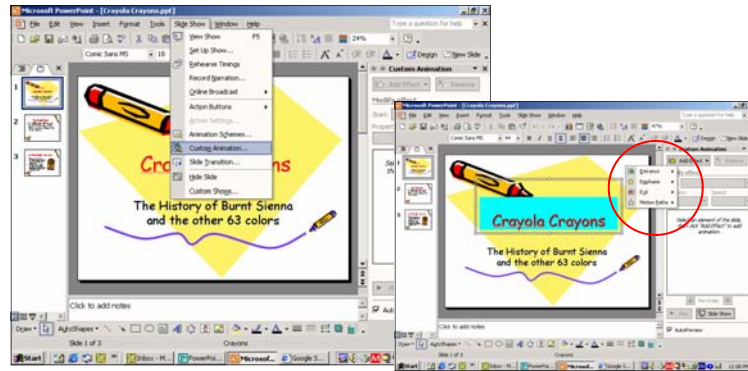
Microsoft PowerPoint - [Crayola Crayons.ppt]

File Edit View Insert Format Tools Slide Show Window Help

Type a question for help

Comic Sans MS 18

24%

Design New Slide

View Show F5
Set Up Show...
Rehearse Timings
Record Narration...
Online Broadcast
Action Buttons
Action Settings...
Animation Schemes...
Custom Animation...
Slide Transition...
Hide Slide
Custom Shows...

Custom Animation

Add Effect Remove

Cra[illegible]ons

The History of Burnt Sienna and the other 63 colors

Click to add notes

Draw AutoShapes

Slide 1 of 3 Crayons

Start Inbox - M... PowerPoi... Microsof... Google S...

Microsoft PowerPoint - [Crayola Crayons.ppt]

File Edit View Insert Format Tools Slide Show Window Help

Type a question for help

Comic Sans MS

Design New Slide

Custom Animation

Add Effect Remove

Entrance
Emphasis
Exit
Motion Paths

Crayola Crayons

The History of Burnt Sienna and the other 63 colors

Select an element of the slide, then click "Add Effect" to add animation.

Re-Order

Play Slide Show

AutoPreview

Click to add notes

Slide 1 of 3 Crayons

Start Inbox - M... PowerPoi... Microsof... Google S...